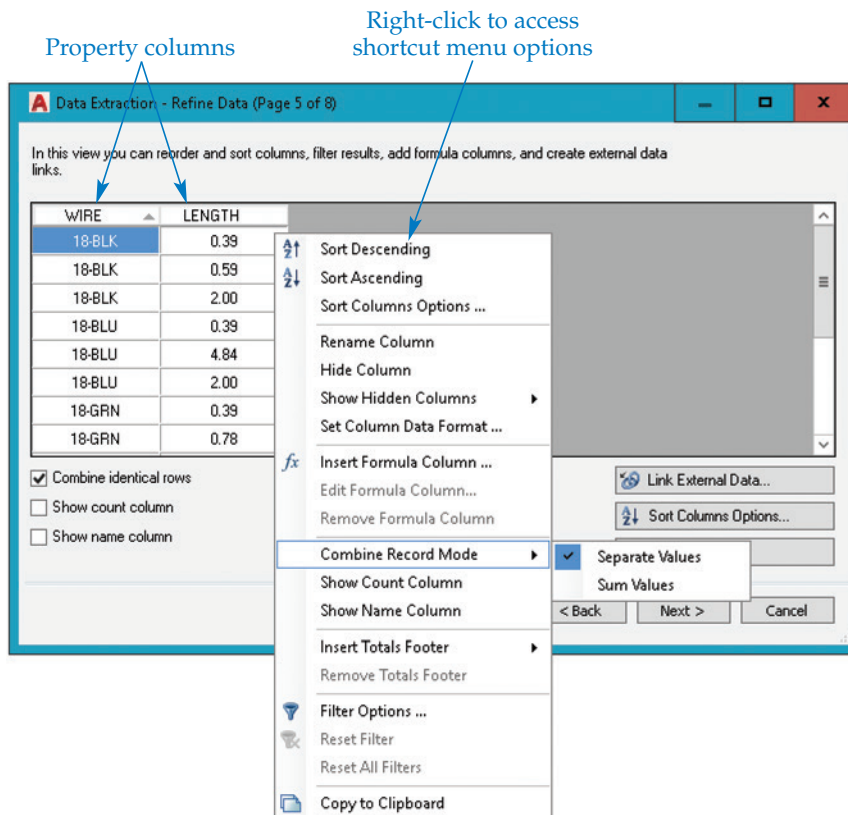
Property columns

Right-click to access shortcut menu options

Data Extraction - Refine Data (Page 5 of 8)

In this view you can reorder and sort columns, filter results, add formula columns, and create external data links.

| WIRE | LENGTH |
|---|---|
| 18-BLK | 0.39 |
| 18-BLK | 0.59 |
| 18-BLK | 2.00 |
| 18-BLU | 0.39 |
| 18-BLU | 4.84 |
| 18-BLU | 2.00 |
| 18-GRN | 0.39 |
| 18-GRN | 0.78 |

Sort Descending
Sort Ascending
Sort Columns Options ...
Rename Column
Hide Column
Show Hidden Columns
Set Column Data Format ...
Insert Formula Column ...
Edit Formula Column...
Remove Formula Column
Combine Record Mode
Show Count Column
Show Name Column
Insert Totals Footer
Remove Totals Footer
Filter Options ...
Reset Filter
Reset All Filters
Copy to Clipboard

Separate Values
Sum Values

Combine identical rows
Show count column
Show name column

Link External Data...
Sort Columns Options...

< Back
Next >
Cancel